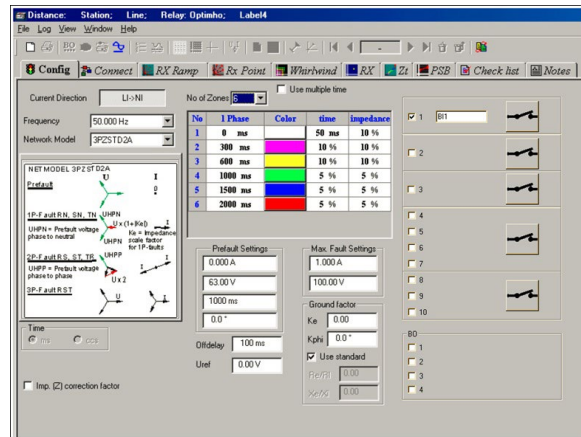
Distance: Station; Line; Relay: Optimho; Label4
File Log View Window Help

Config | Connect | RX Ramp | Rx Point | Whirlwind | RX | Zt | PSB | Check list | Notes

Current Direction LI>NI
No of Zones 6
Use multiple time
Frequency 50.000 Hz
Network Model 3PZSTD2A

| No | 1 Phase | Color | time | impedance |
|---|---|---|---|---|
| 1 | 8 ms | | 50 ms | 10 % |
| 2 | 300 ms | | 10 % | 10 % |
| 3 | 600 ms | | 10 % | 10 % |
| 4 | 1000 ms | | 5 % | 5 % |
| 5 | 1500 ms | | 5 % | 5 % |
| 6 | 2000 ms | | 5 % | 5 % |

NET MODEL 3PZSTD2A
Prefault
U
I
0
1P-Fault RN, SN, TN
UHPN
UHPN = Prefault voltage phase to neutral
U x (1+|Ke|)
UHPN
Ke = Impedance scale factor for 1P-faults
I
2P-Fault RS, ST, TR
UHPP
UHPP = Prefault voltage phase to phase
U x 2
I
3P-Fault RST

Prefault Settings
0.000 A
63.00 V
1000 ms
0.0 °

Max. Fault Settings
1.000 A
100.00 V

Ground factor
Ke 0.00
Kphi 0.0 °
Use standard
Re/Rl 0.00
Xe/Xl 0.00

Offdelay 100 ms
Uref 0.00 V

Time
ms
pcs

Imp. (Z) correction factor

1 BI1
2
3
4
5
6
7
8
9
10

BO
1
2
3
4